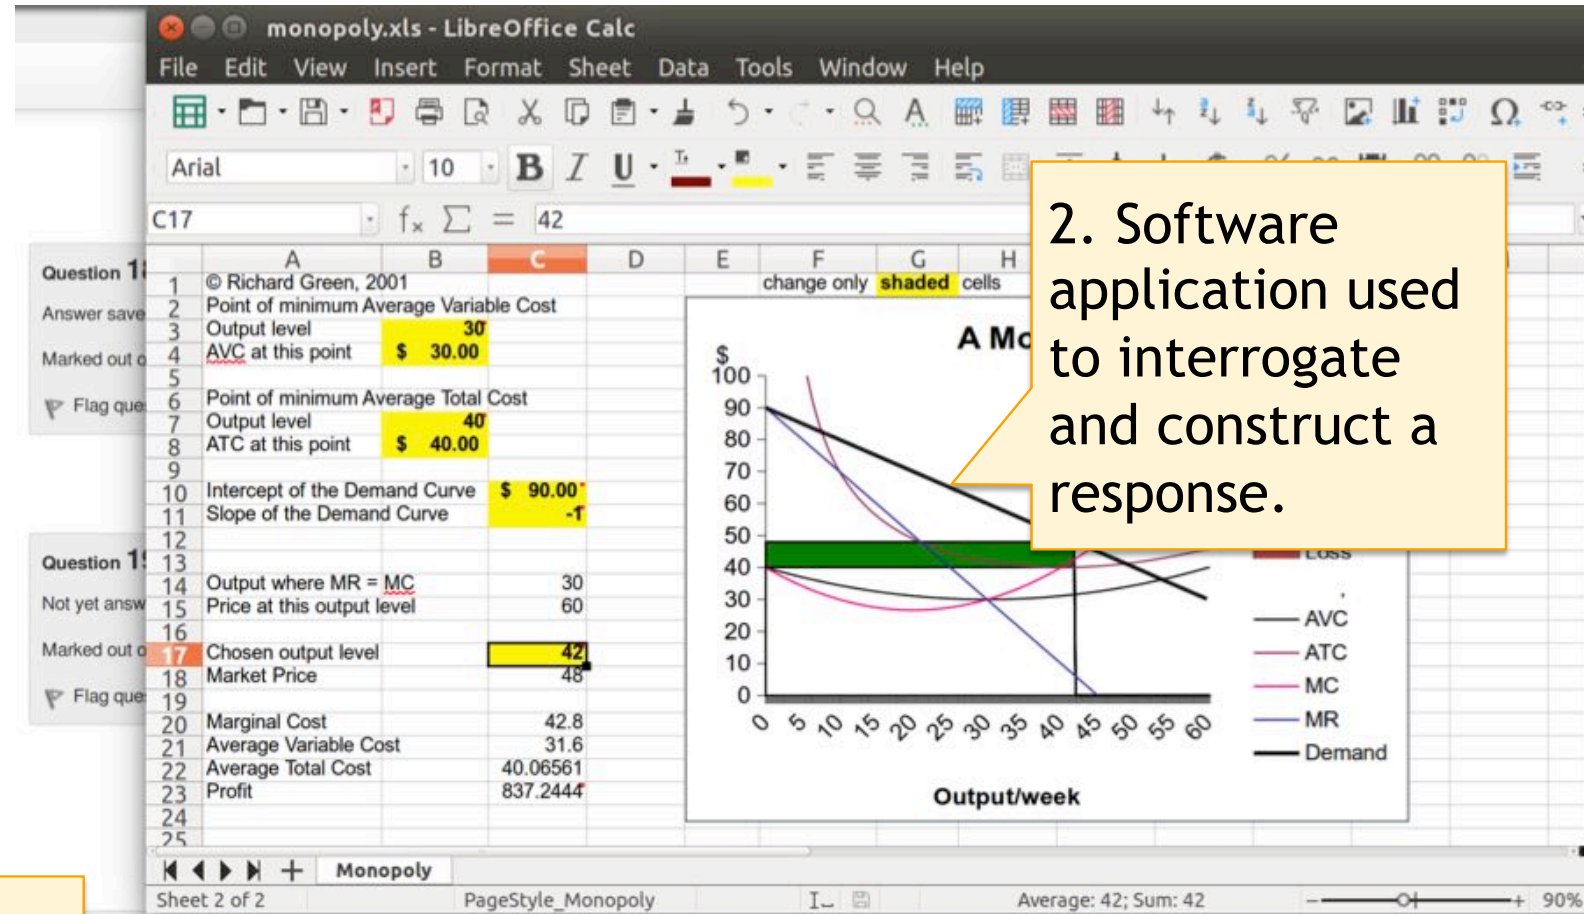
monopoly.xls - LibreOffice Calc

File Edit View Insert Format Sheet Data Tools Window Help

Arial 10

C17 $f_x$ $\Sigma$ = 42

Question 1
Answer save
Marked out o
Flag que

Question 1
Not yet answ
Marked out o
Flag que

| | A | B | C | D | E | F | G | H |
|---|---|---|---|---|---|---|---|---|
| 1 | © Richard Green, 2001 | | | | | change only | shaded | cells |
| 2 | Point of minimum Average Variable Cost | | | | | | | |
| 3 | Output level | 30 | | | | | | |
| 4 | AVC at this point | $ 30.00 | | | | | | |
| 5 | | | | | | | | |
| 6 | Point of minimum Average Total Cost | | | | | | | |
| 7 | Output level | 40 | | | | | | |
| 8 | ATC at this point | $ 40.00 | | | | | | |
| 9 | | | | | | | | |
| 10 | Intercept of the Demand Curve | | $ 90.00 | | | | | |
| 11 | Slope of the Demand Curve | | -1 | | | | | |
| 12 | | | | | | | | |
| 13 | | | | | | | | |
| 14 | Output where MR = MC | | 30 | | | | | |
| 15 | Price at this output level | | 60 | | | | | |
| 16 | | | | | | | | |
| 17 | Chosen output level | | 42 | | | | | |
| 18 | Market Price | | 48 | | | | | |
| 19 | | | | | | | | |
| 20 | Marginal Cost | | 42.8 | | | | | |
| 21 | Average Variable Cost | | 31.6 | | | | | |
| 22 | Average Total Cost | | 40.06561 | | | | | |
| 23 | Profit | | 837.2444 | | | | | |
| 24 | | | | | | | | |
| 25 | | | | | | | | |

A Mo
$
100
90
80
70
60
50
40
30
20
10
0
0 5 10 15 20 25 30 35 40 45 50 55 60
Output/week
Loss
AVC
ATC
MC
MR
Demand

2. Software application used to interrogate and construct a response.

Monopoly
Sheet 2 of 2 PageStyle_Monopoly Average: 42; Sum: 42 90%